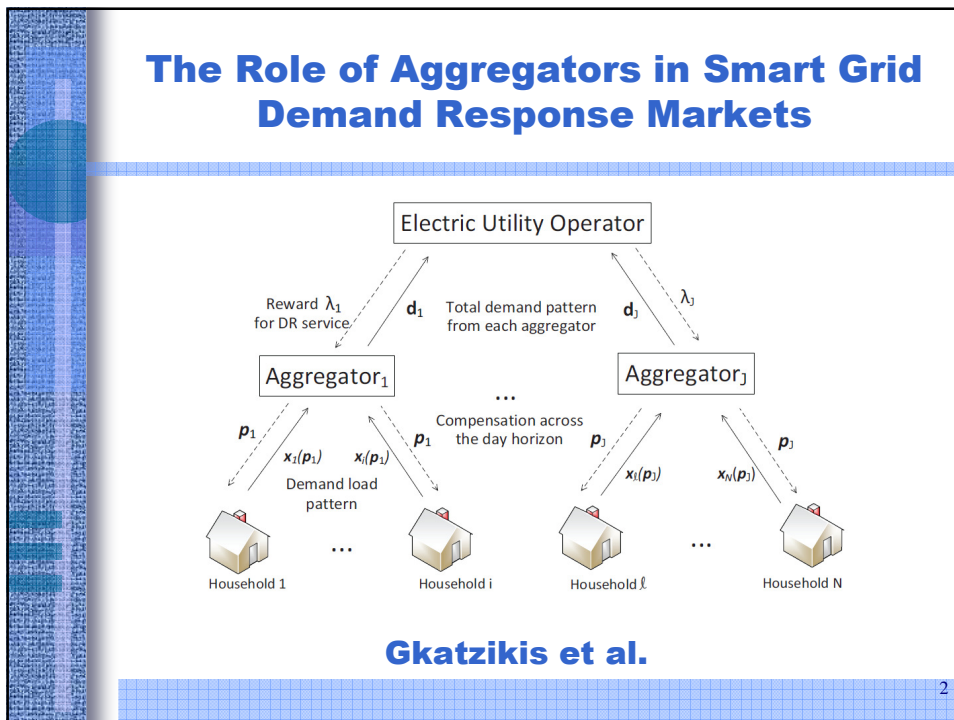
The Role of Aggregators in Smart Grid Demand Response Markets

Electric Utility Operator

Reward $\lambda_1$ for DR service

$d_1$

Total demand pattern from each aggregator

$d_J$

$\lambda_J$

Aggregator$_1$

...

Aggregator$_J$

$p_1$

$x_1(p_1)$

$x_i(p_1)$

$p_1$

Compensation across the day horizon

$p_J$

$x_\ell(p_J)$

$x_N(p_J)$

$p_J$

Demand load pattern

...

...

Household 1

Household i

Household $\ell$

Household N

Gkatzikis et al.

2